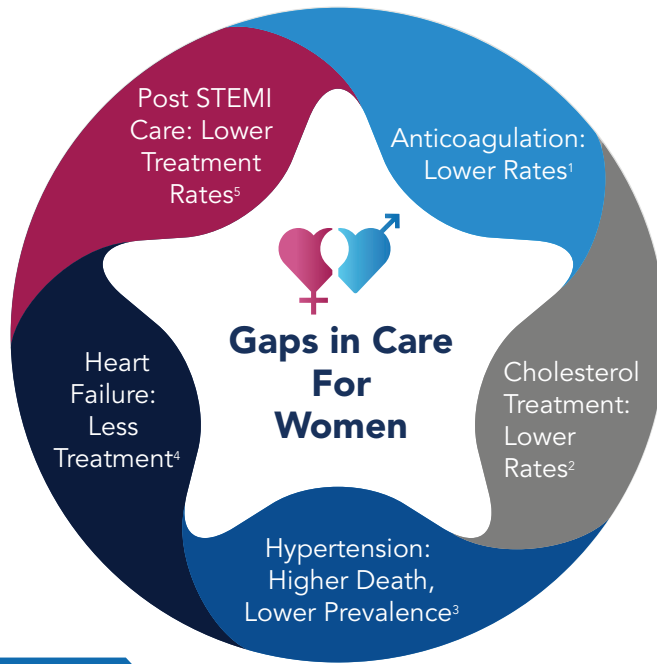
Post STEMI Care: Lower Treatment Rates$^5$

Anticoagulation: Lower Rates$^1$

Gaps in Care For Women

Heart Failure: Less Treatment$^4$

Cholesterol Treatment: Lower Rates$^2$

Hypertension: Higher Death, Lower Prevalence$^3$